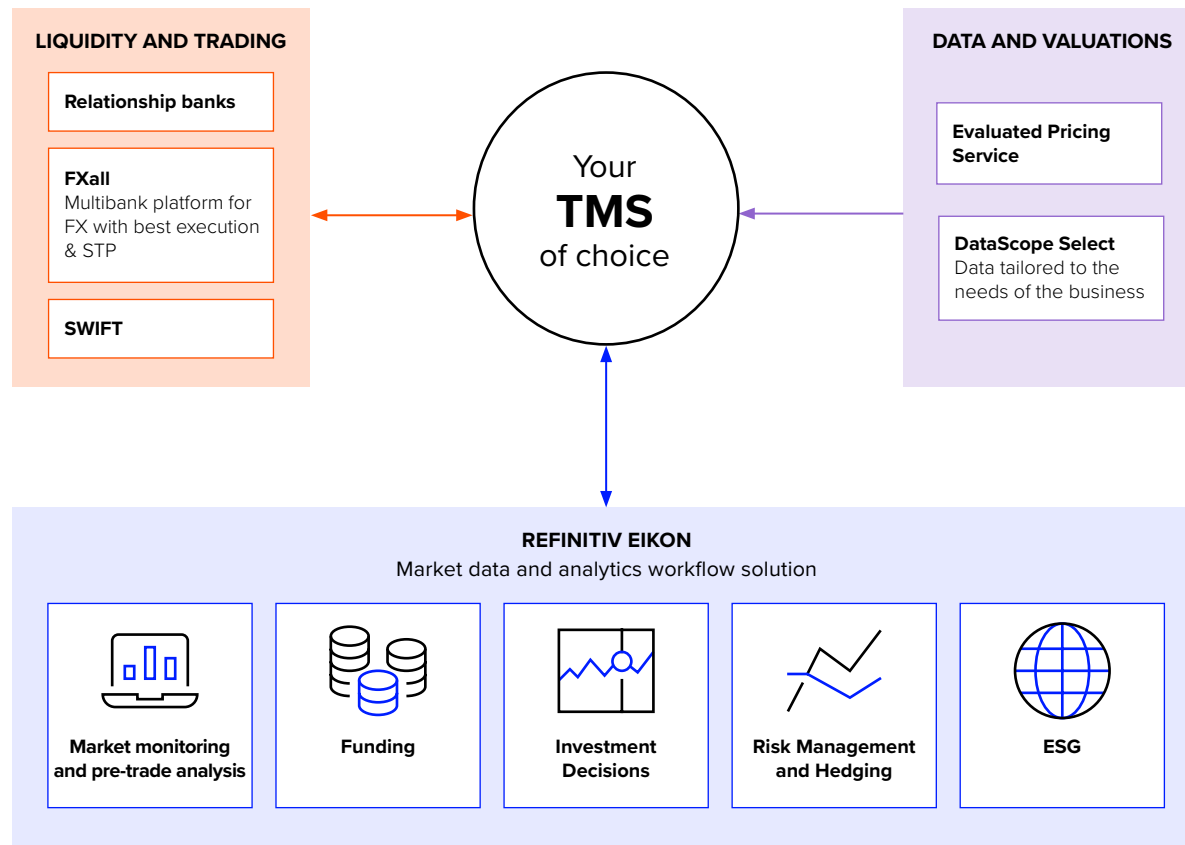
LIQUIDITY AND TRADING

Relationship banks

FXall
Multibank platform for FX with best execution & STP

SWIFT

Your
TMS
of choice

DATA AND VALUATIONS

Evaluated Pricing Service

DataScope Select
Data tailored to the needs of the business

REFINITIV EIKON
Market data and analytics workflow solution

Market monitoring and pre-trade analysis

Funding

Investment Decisions

Risk Management and Hedging

ESG